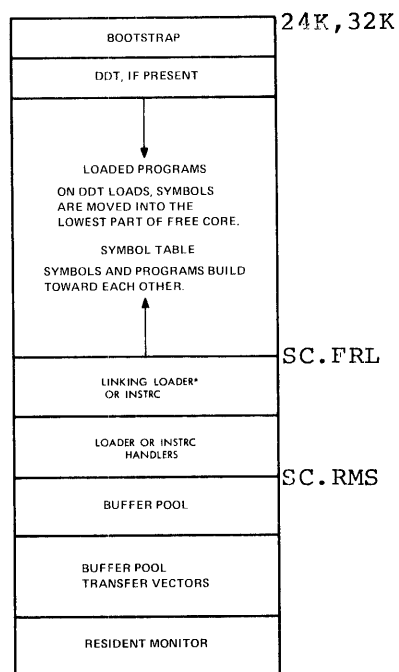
24K,32K

BOOTSTRAP

DDT, IF PRESENT

LOADED PROGRAMS

ON DDT LOADS, SYMBOLS ARE MOVED INTO THE LOWEST PART OF FREE CORE.

SYMBOL TABLE

SYMBOLS AND PROGRAMS BUILD TOWARD EACH OTHER.

SC.FRL

LINKING LOADER* OR INSTRC

LOADER OR INSTRC HANDLERS

SC.RMS

BUFFER POOL

BUFFER POOL TRANSFER VECTORS

RESIDENT MONITOR